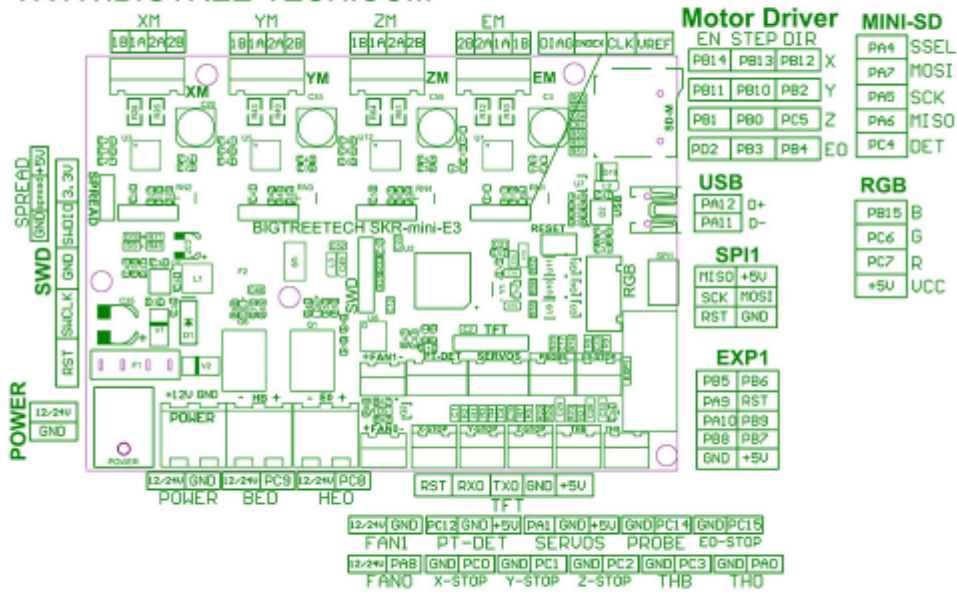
XM
1B 1A 2A 2B
YM
1B 1A 2A 2B
ZM
1B 1A 2A 2B
EM
2B 2A 1A 1B
DIAG INDEX CLK UREF

Motor Driver
EN STEP DIR
| PB14 | PB13 | PB12 | X |
|---|---|---|---|
| PB11 | PB10 | PB2 | Y |
| PB1 | PB0 | PC5 | Z |
| PD2 | PB3 | PB4 | E0 |

MINI-SD
| PA4 | SSEL |
|---|---|
| PA7 | MOSI |
| PA5 | SCK |
| PA6 | MISO |
| PC4 | DET |

USB
| PA12 | D+ |
|---|---|
| PA11 | D- |

RGB
| PB15 | B |
|---|---|
| PC6 | G |
| PC7 | R |
| +5V | VCC |

SPI1
| MISO | +5V |
|---|---|
| SCK | MOSI |
| RST | GND |

EXP1
| PB5 | PB6 |
|---|---|
| PA9 | RST |
| PA10 | PB9 |
| PB8 | PB7 |
| GND | +5V |

SPREAD
GND +5V

SWD
GND SWDIO 3.3V
RST SWCLK

POWER
12/24V
GND

XM YM ZM EM
SPREAD
RESET
BIGTREETECH SKR-mini-E3
SWD
RGB
USB
SD
TFT
FAN1 PT-DET SERVOS PROBE E0-STOP
FAN0 X-STOP Y-STOP Z-STOP THB TH0
POWER
+12V GND
HB
HE
POWER

12/24V GND
POWER
12/24V PC9
BED
12/24V PC8
HE0

RST RX0 TX0 GND +5V
TFT

12/24V GND
FAN1
PC12 GND +5V
PT-DET
PA1 GND +5V
SERVOS
GND PC14
PROBE
GND PC15
E0-STOP

12/24V PA8
FAN0
GND PC0
X-STOP
GND PC1
Y-STOP
GND PC2
Z-STOP
GND PC3
THB
GND PA0
TH0